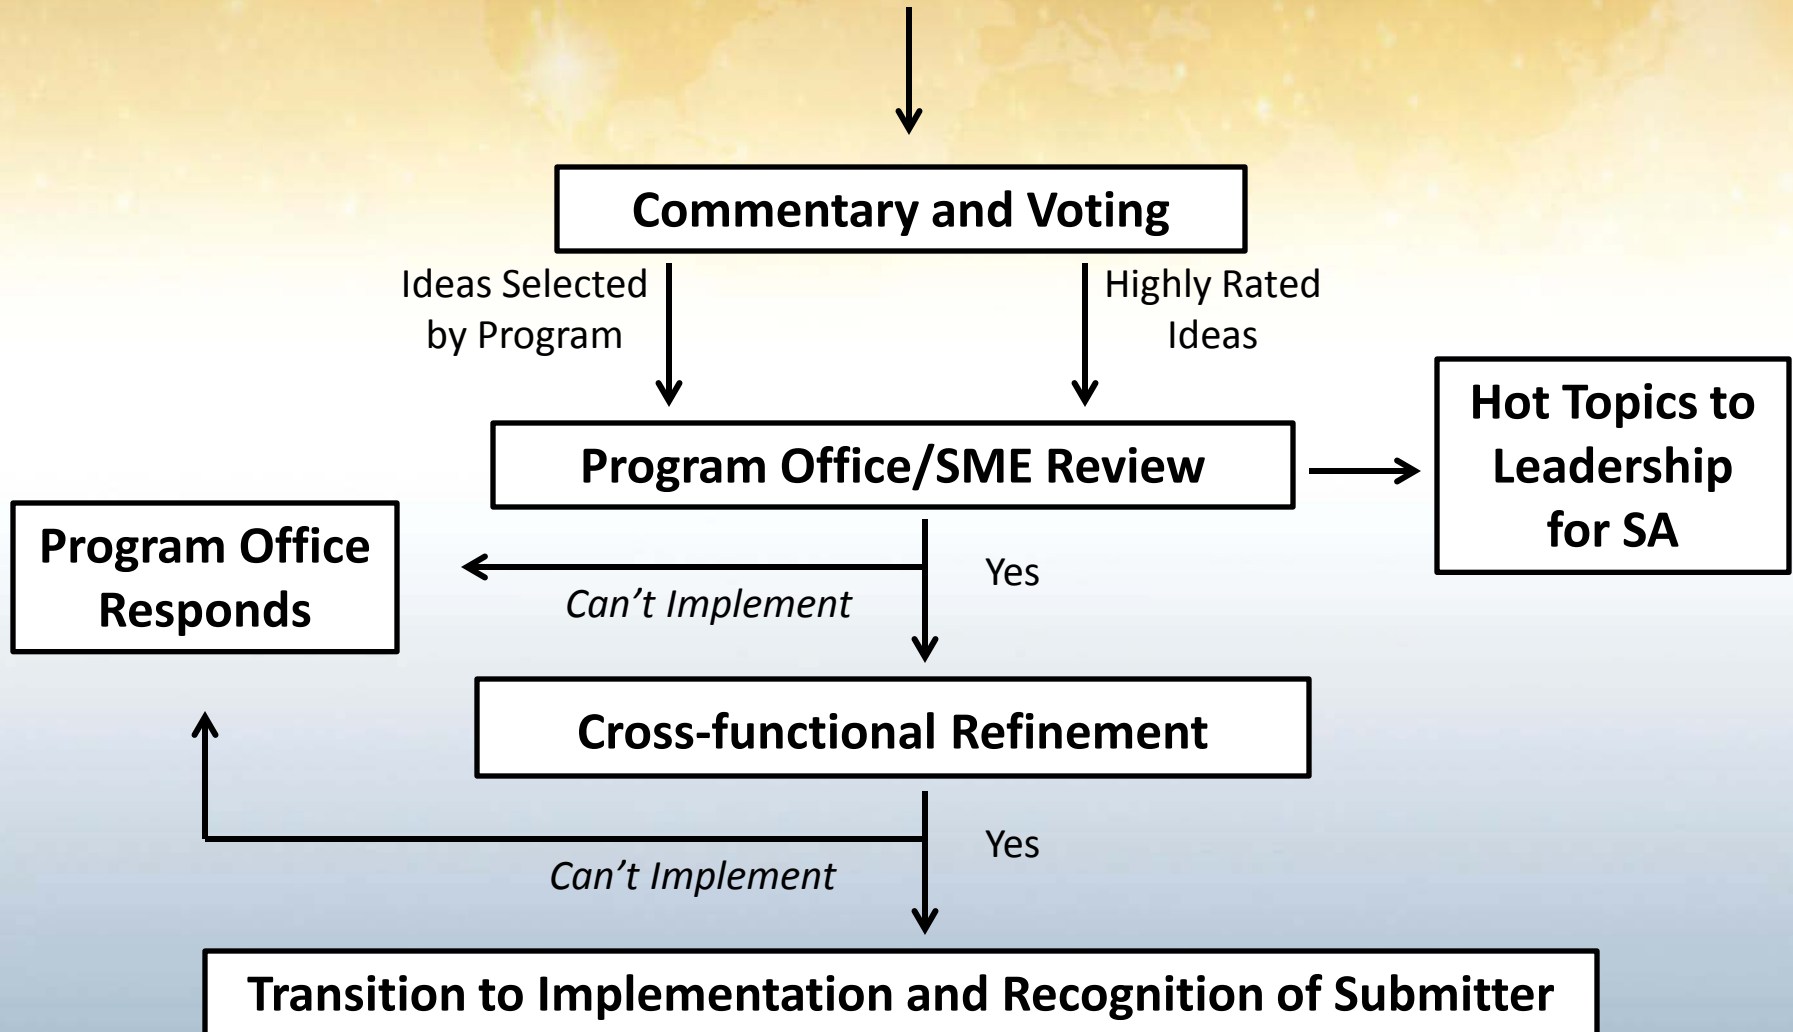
Commentary and Voting

Ideas Selected by Program

Highly Rated Ideas

Program Office/SME Review

Hot Topics to Leadership for SA

Program Office Responds

Can't Implement

Yes

Cross-functional Refinement

Can't Implement

Yes

Transition to Implementation and Recognition of Submitter